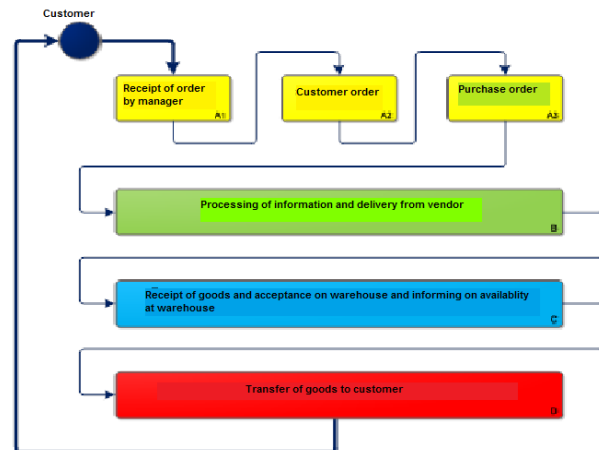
Customer

Receipt of order by manager
A1

Customer order
A2

Purchase order
A3

Processing of information and delivery from vendor
B

Receipt of goods and acceptance on warehouse and informing on availablity at warehouse
C

Transfer of goods to customer
D